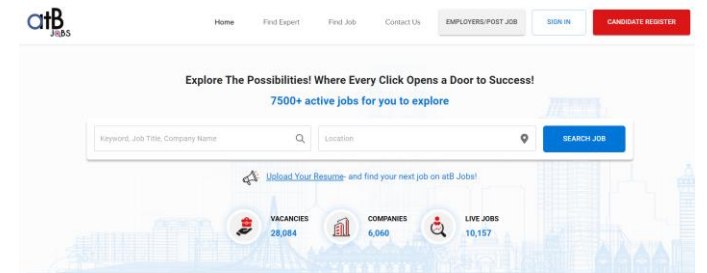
atB JOBS

Home Find Expert Find Job Contact Us EMPLOYERS/POST JOB SIGN IN CANDIDATE REGISTER

Explore The Possibilities! Where Every Click Opens a Door to Success!

7500+ active jobs for you to explore

Keyword, Job Title, Company Name

Location

SEARCH JOB

Upload Your Resume- and find your next job on atB Jobs!

VACANCIES 28,084

COMPANIES 6,060

LIVE JOBS 10,157